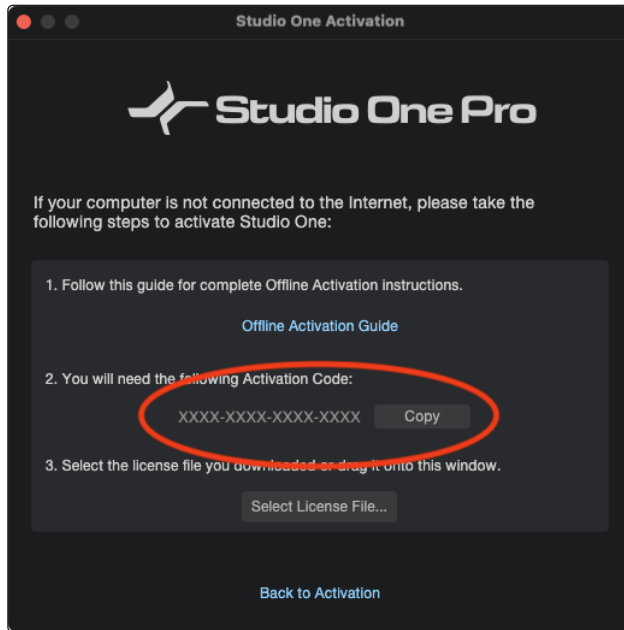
Studio One Activation

Studio One Pro

If your computer is not connected to the Internet, please take the following steps to activate Studio One:

1. Follow this guide for complete Offline Activation instructions.

Offline Activation Guide

2. You will need the following Activation Code:

XXXX-XXXX-XXXX-XXXX Copy

3. Select the license file you downloaded or drag it onto this window.

Select License File...

Back to Activation